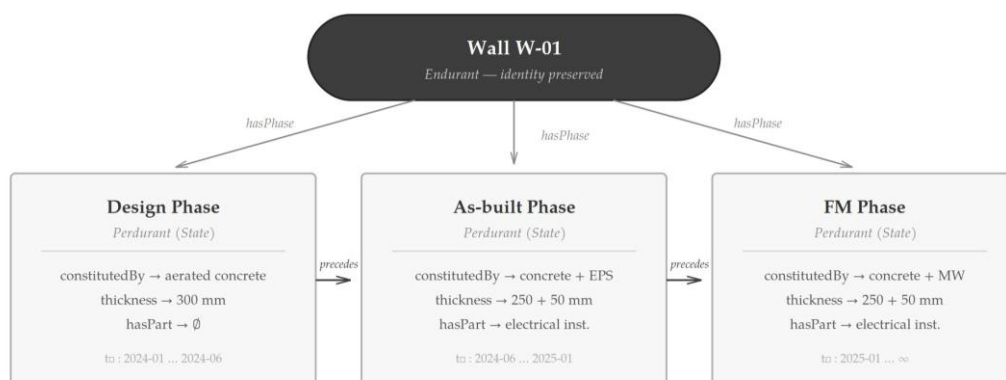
Wall W-01

Endurant — identity preserved

hasPhase

hasPhase

hasPhase

Design Phase

Perdurant (State)

constitutedBy → aerated concrete
thickness → 300 mm
hasPart → ∅

t₀ : 2024-01 … 2024-06

precedes

As-built Phase

Perdurant (State)

constitutedBy → concrete + EPS
thickness → 250 + 50 mm
hasPart → electrical inst.

t₀ : 2024-06 … 2025-01

precedes

FM Phase

Perdurant (State)

constitutedBy → concrete + MW
thickness → 250 + 50 mm
hasPart → electrical inst.

t₀ : 2025-01 … ∞